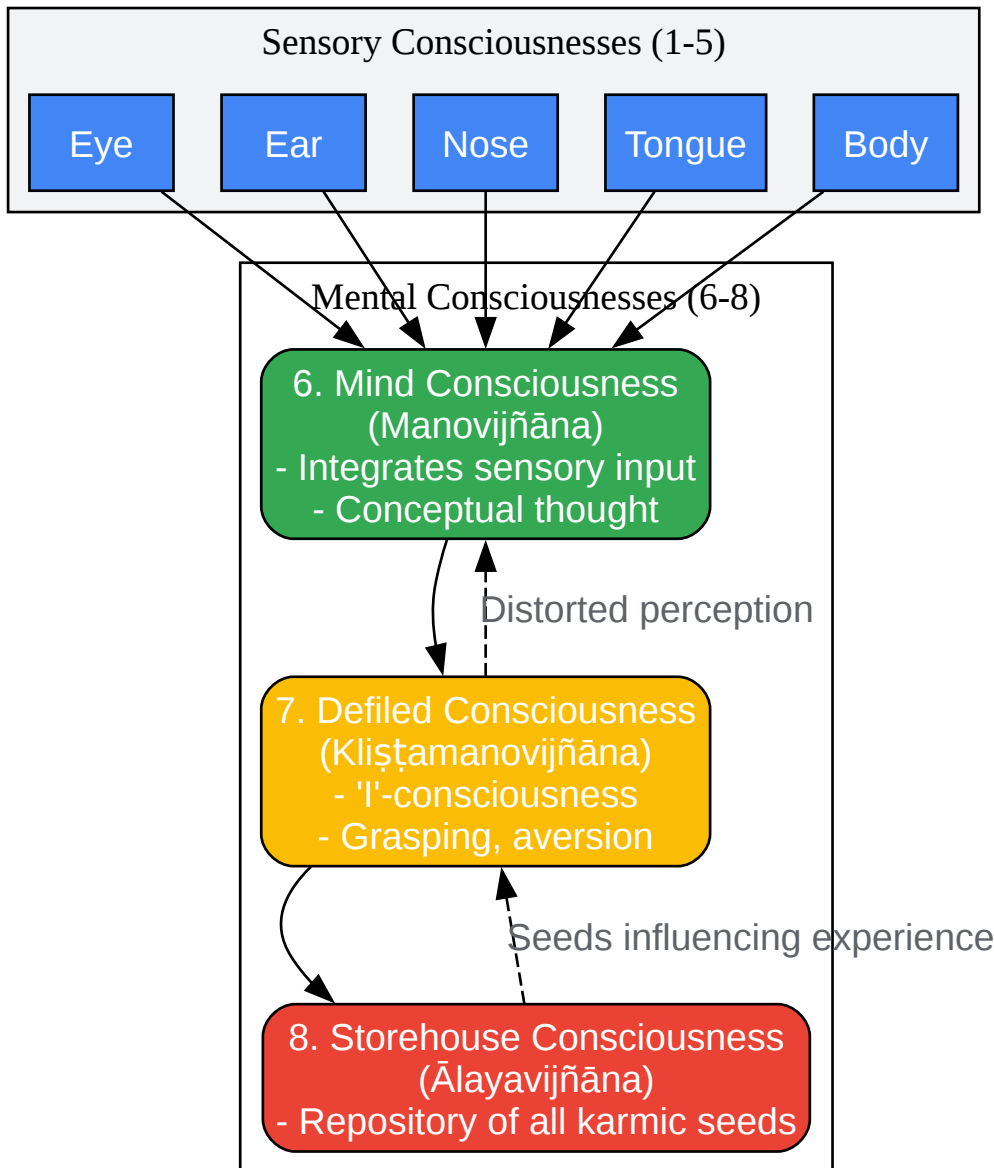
Sensory Consciousnesses (1-5)

Eye

Ear

Nose

Tongue

Body

Mental Consciousnesses (6-8)

6. Mind Consciousness
(Manovijñāna)
- Integrates sensory input
- Conceptual thought

Distorted perception

7. Defiled Consciousness
(Kliṣṭamanovijñāna)
- 'I'-consciousness
- Grasping, aversion

Seeds influencing experience

8. Storehouse Consciousness
(Ālayavijñāna)
- Repository of all karmic seeds